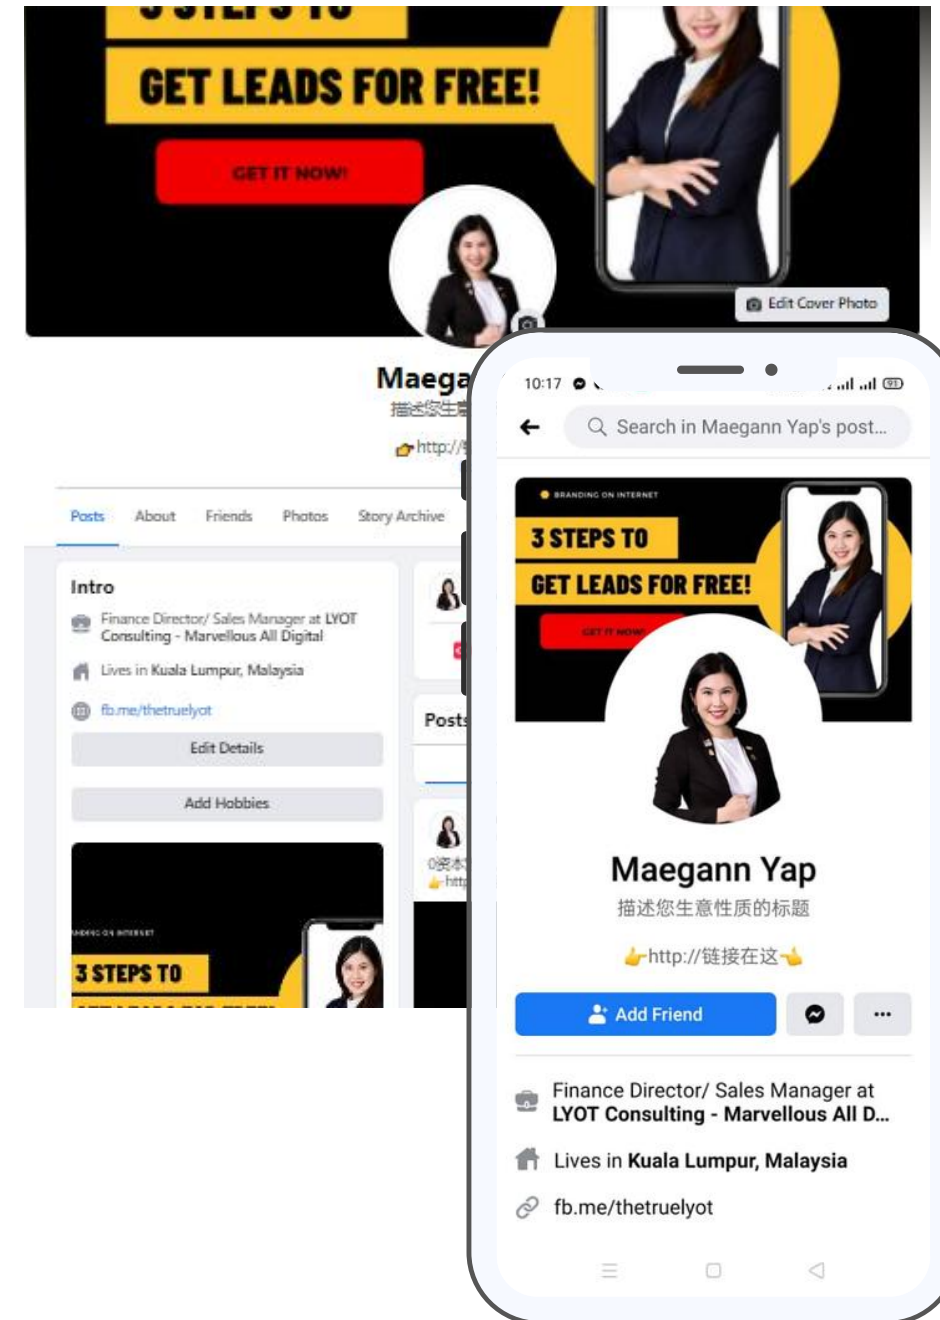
GET LEADS FOR FREE!

GET IT NOW!

Edit Cover Photo

Maega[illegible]

描述您生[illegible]

http://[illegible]

Posts About Friends Photos Story Archive

Intro

Finance Director/ Sales Manager at LYOT Consulting - Marvellous All Digital

Lives in Kuala Lumpur, Malaysia

fb.me/thetruelyot

Edit Details

Add Hobbies

BRANDING ON INTERNET

3 STEPS TO

Posts

10:17

Search in Maegann Yap's post...

BRANDING ON INTERNET

3 STEPS TO

GET LEADS FOR FREE!

GET IT NOW!

Maegann Yap

描述您生意性质的标题

👉http://链接在这👈

Add Friend

Finance Director/ Sales Manager at LYOT Consulting - Marvellous All D...

Lives in Kuala Lumpur, Malaysia

fb.me/thetruelyot